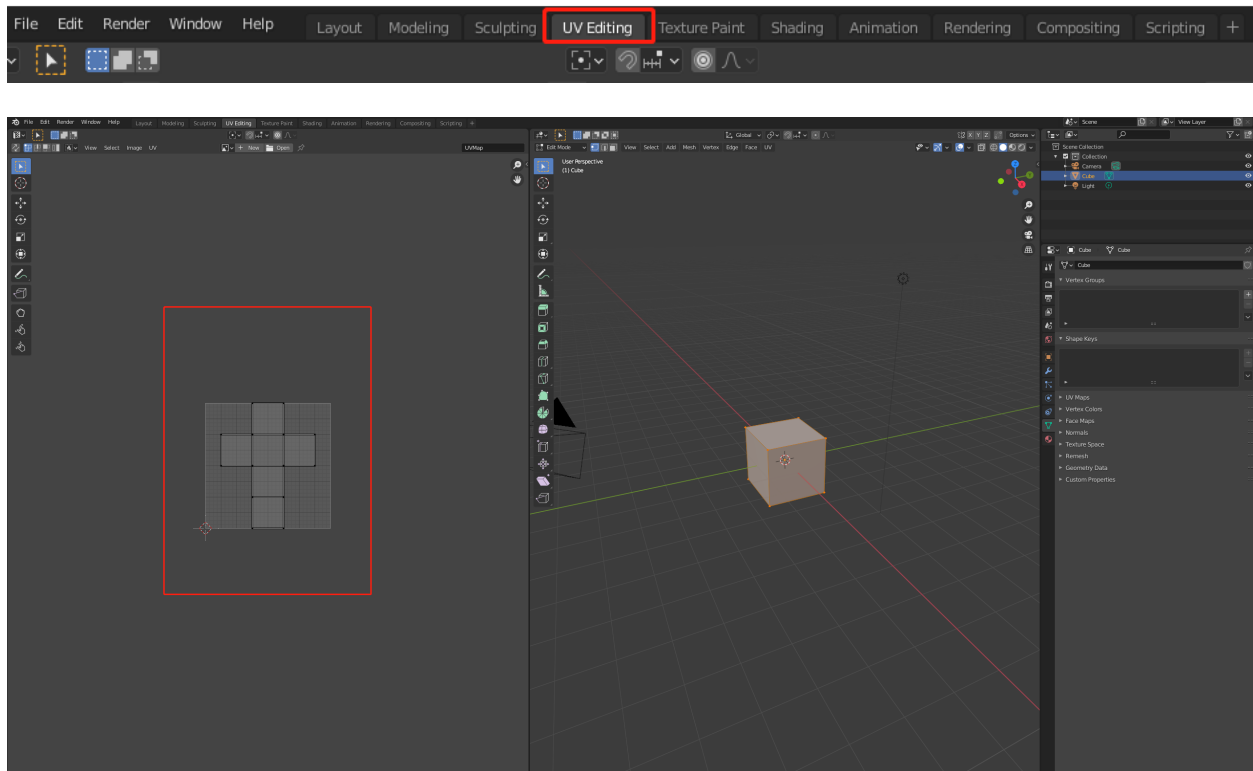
File Edit Render Window Help Layout Modeling Sculpting UV Editing Texture Paint Shading Animation Rendering Compositing Scripting +

File Edit Render Window Help Layout Modeling Sculpting UV Editing Texture Paint Shading Animation Rendering Compositing Scripting +

View Select Image UV New Open UVMap

Edit Mode View Select Add Mesh Vertex Edge Face UV Global Options

User Perspective
(1) Cube

Scene View Layer

Scene Collection
Collection
Camera
Cube
Light

Cube Cube
Cube

Vertex Groups
Shape Keys
UV Maps
Vertex Colors
Face Maps
Normals
Texture Space
Remesh
Geometry Data
Custom Properties